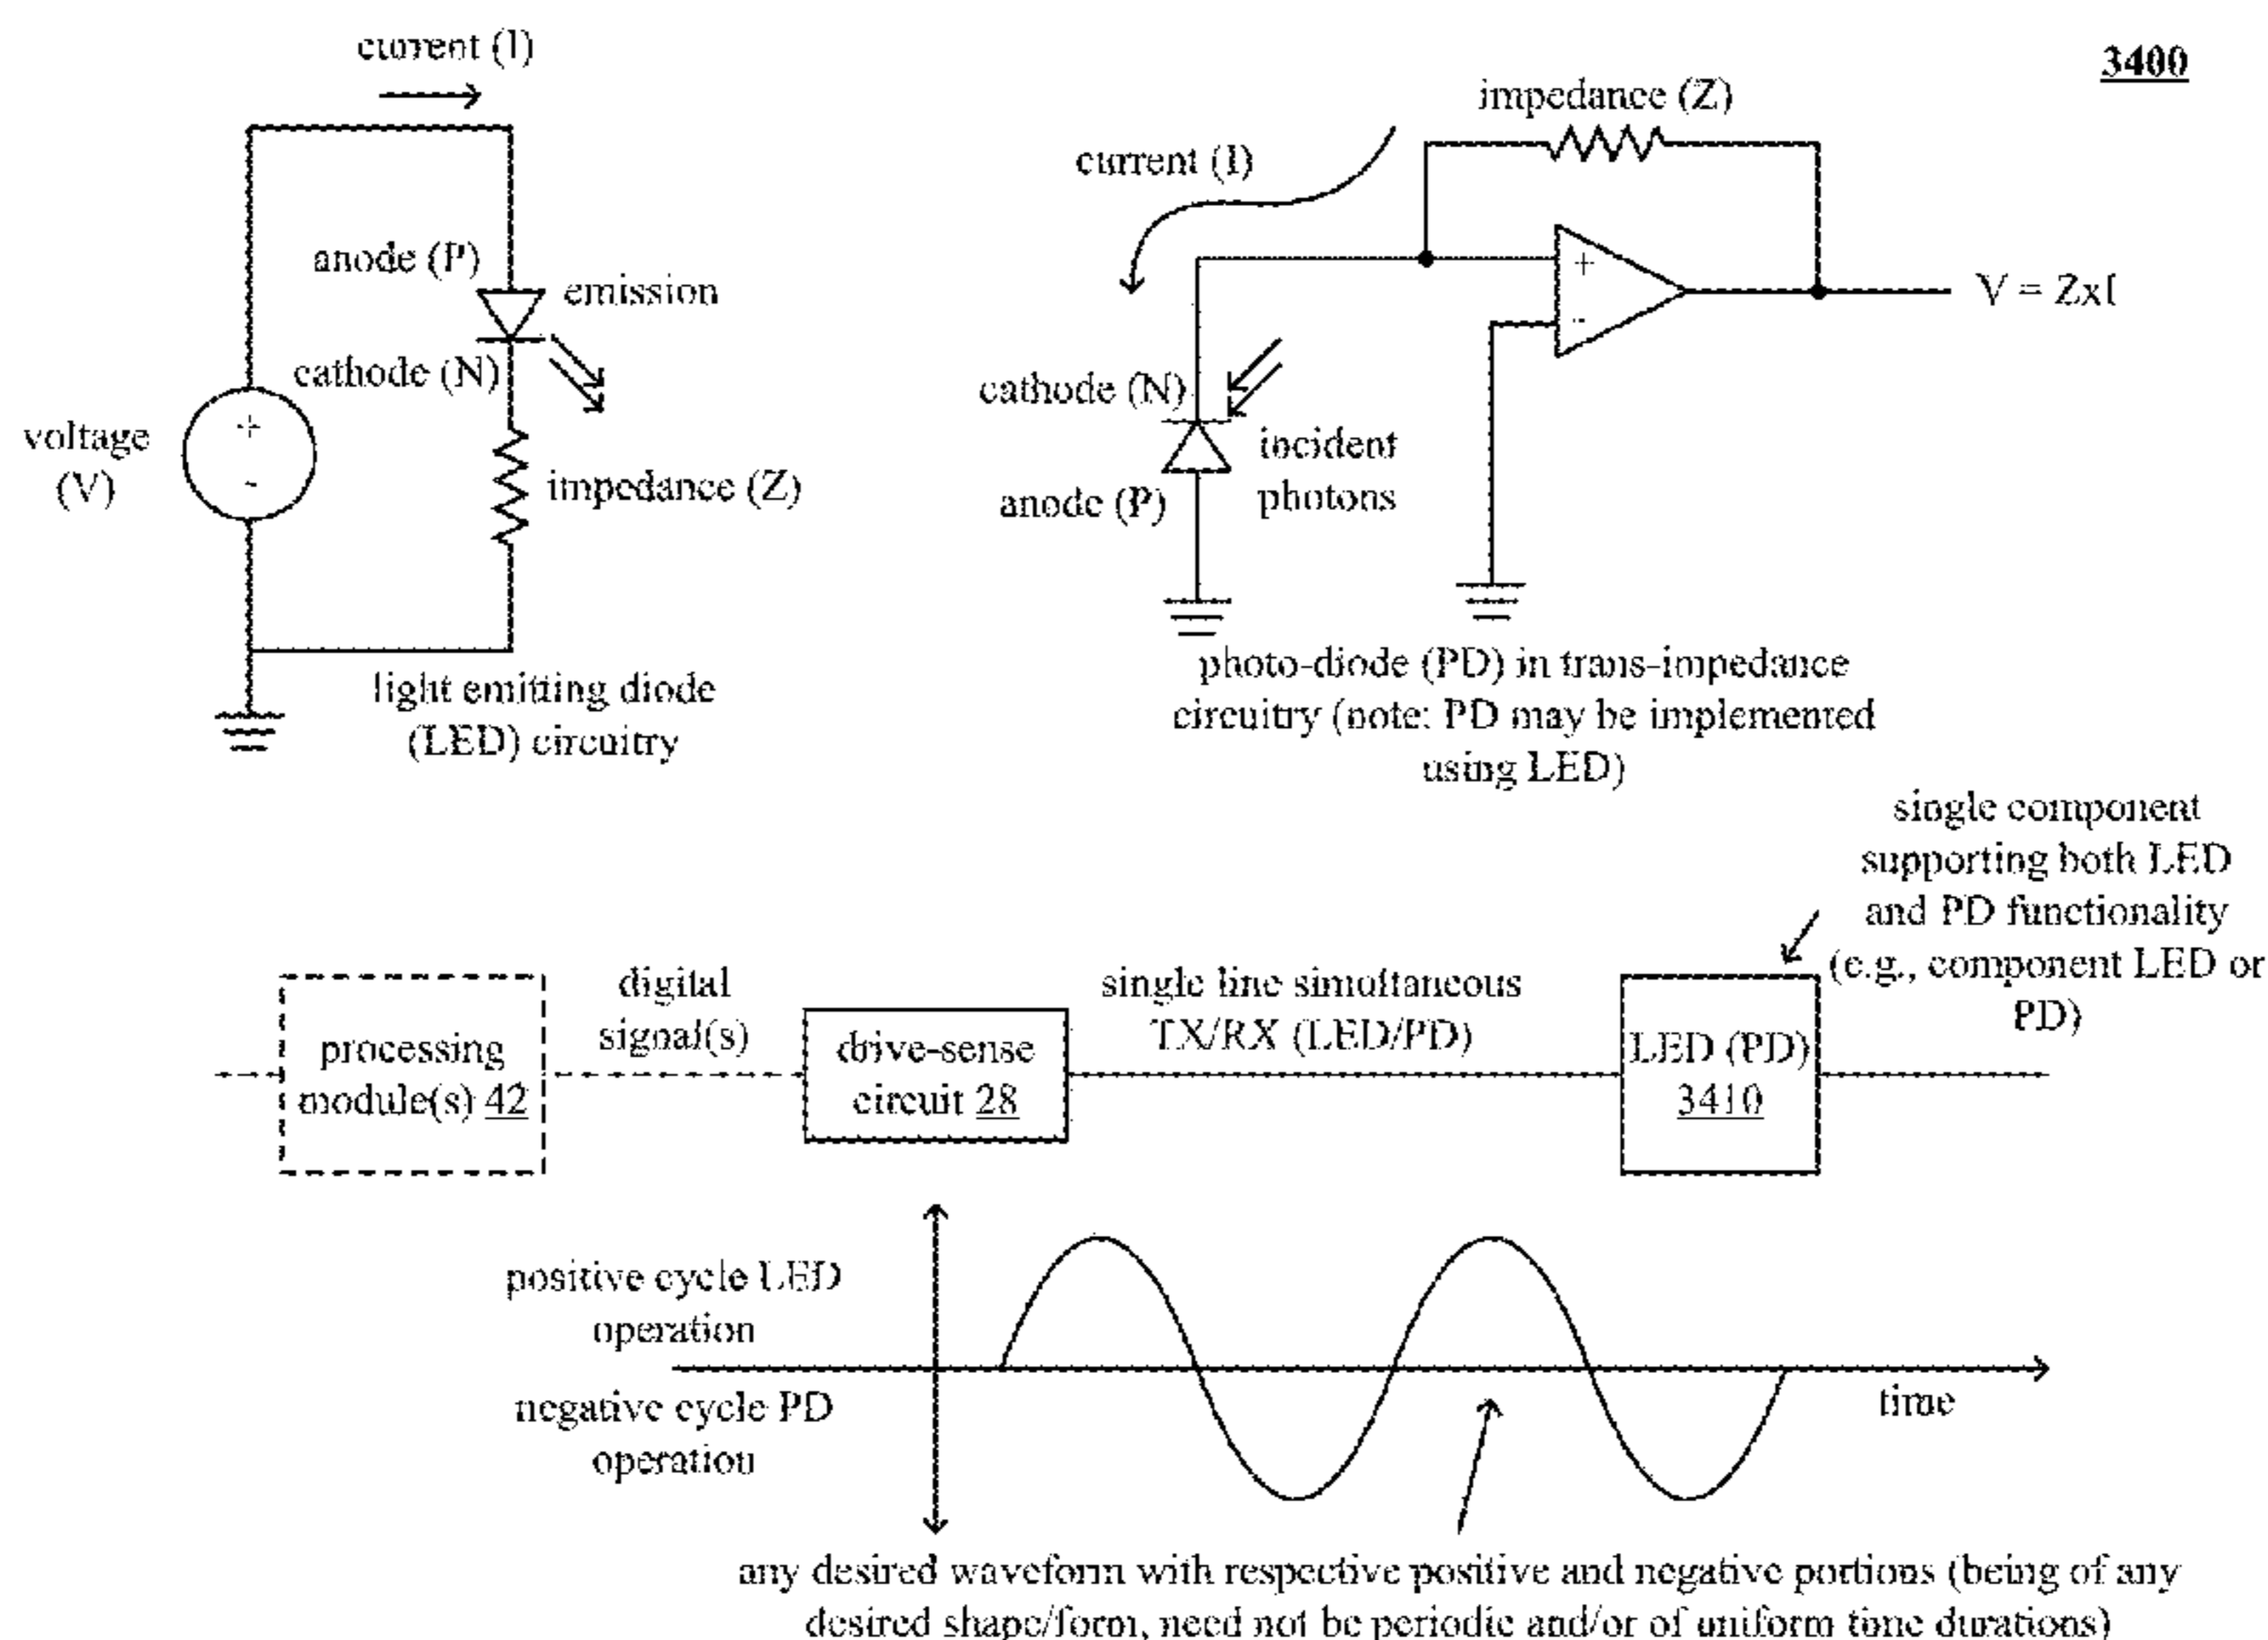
3400

current (I)

anode (P)

emission

cathode (N)

voltage (V)

+

-

impedance (Z)

light emitting diode (LED) circuitry

impedance (Z)

current (I)

+

-

V = ZxI

cathode (N)

incident photons

anode (P)

photo-diode (PD) in trans-impedance circuitry (note: PD may be implemented using LED)

single component supporting both LED and PD functionality (e.g., component LED or PD)

processing module(s) 42

digital signal(s)

drive-sense circuit 28

single line simultaneous TX/RX (LED/PD)

LED (PD) 3410

positive cycle LED operation

negative cycle PD operation

time

any desired waveform with respective positive and negative portions (being of any desired shape/form, need not be periodic and/or of uniform time durations)